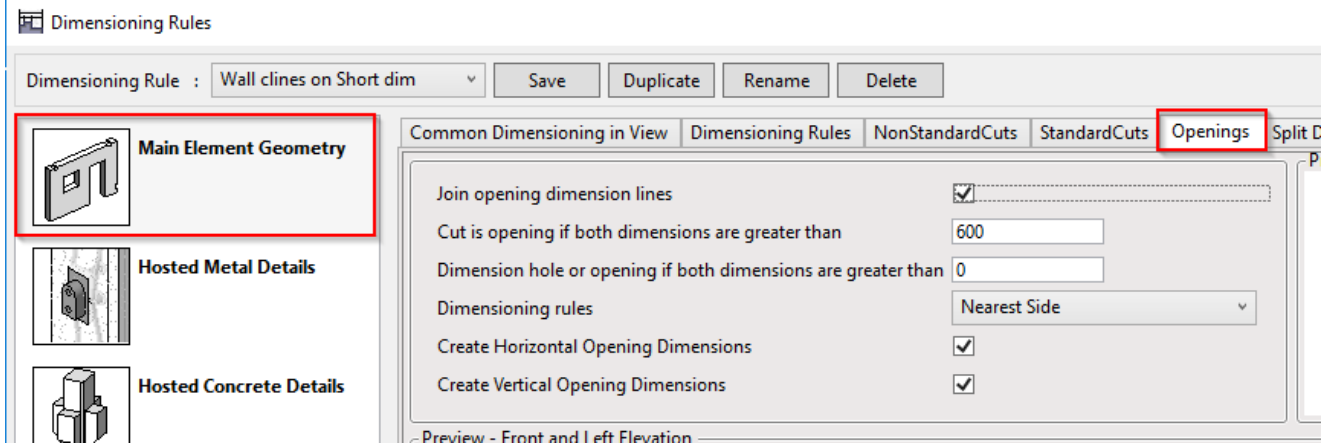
Dimensioning Rules

Dimensioning Rule : Wall clines on Short dim Save Duplicate Rename Delete

Main Element Geometry

Hosted Metal Details

Hosted Concrete Details

Common Dimensioning in View | Dimensioning Rules | NonStandardCuts | StandardCuts | Openings | Split D

Join opening dimension lines ☑

Cut is opening if both dimensions are greater than 600

Dimension hole or opening if both dimensions are greater than 0

Dimensioning rules Nearest Side

Create Horizontal Opening Dimensions ☑

Create Vertical Opening Dimensions ☑

Preview - Front and Left Elevation